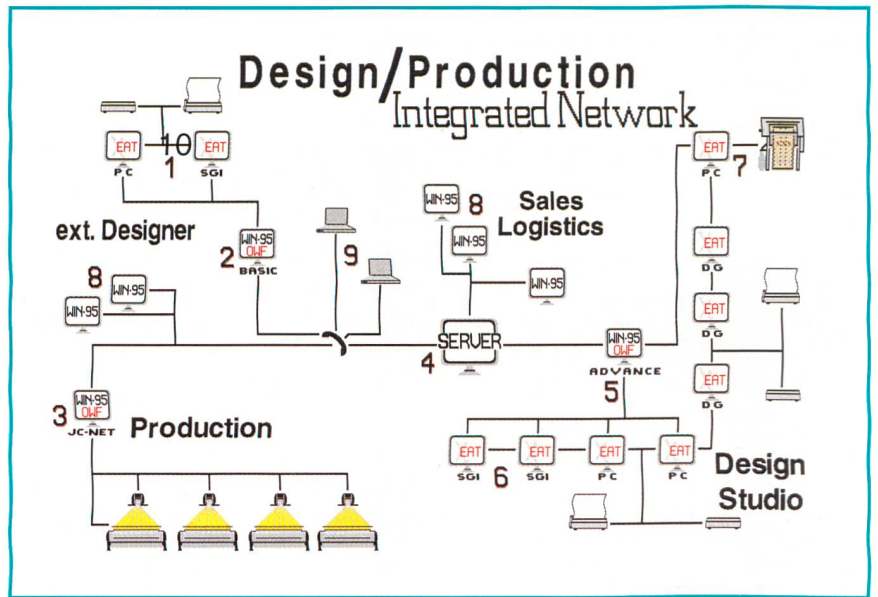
Design/Production
Integrated Network

EAT
PC
10
EAT
SGI
1

ext. Designer

WIN-95
OWF
BASIC
2

9

WIN-95
8
WIN-95

Sales
Logistics

WIN-95

WIN-95
WIN-95
8

SERVER
4

WIN-95
OWF
ADVANCE
5

EAT
PC
7

EAT
DG

EAT
DG

EAT
DG

WIN-95
OWF
JC-NET
3

Production

EAT
SGI
6
EAT
SGI
EAT
PC
EAT
PC

Design
Studio